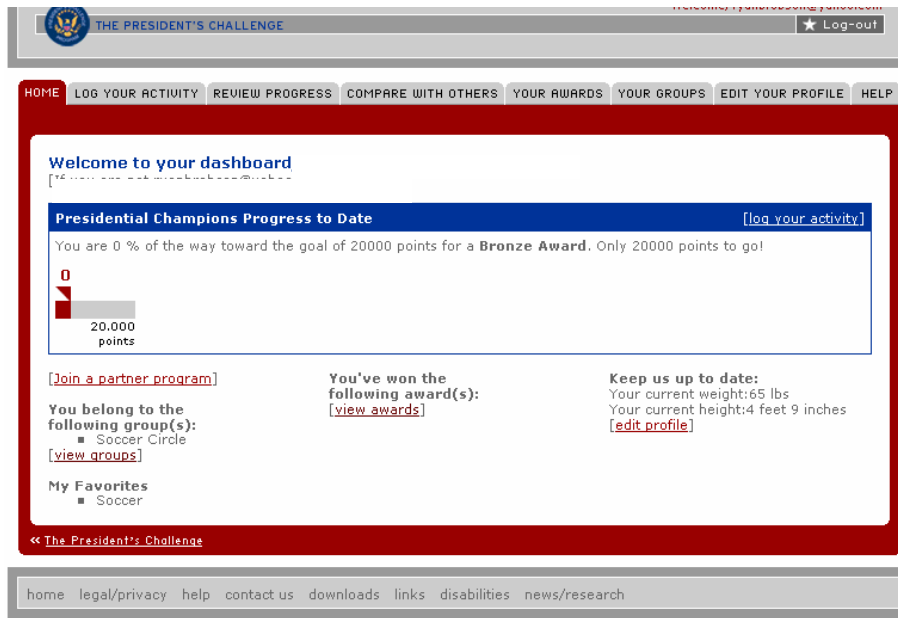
THE PRESIDENT'S CHALLENGE

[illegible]

★ Log-out

HOME | LOG YOUR ACTIVITY | REVIEW PROGRESS | COMPARE WITH OTHERS | YOUR AWARDS | YOUR GROUPS | EDIT YOUR PROFILE | HELP

Welcome to your dashboard

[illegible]

Presidential Champions Progress to Date

[log your activity]

You are 0 % of the way toward the goal of 20000 points for a **Bronze Award**. Only 20000 points to go!

0

20.000 points

[Join a partner program]

You belong to the following group(s):
- Soccer Circle

[view groups]

My Favorites
- Soccer

You've won the following award(s):
[view awards]

Keep us up to date:
Your current weight:65 lbs
Your current height:4 feet 9 inches
[edit profile]

« The President's Challenge

home legal/privacy help contact us downloads links disabilities news/research